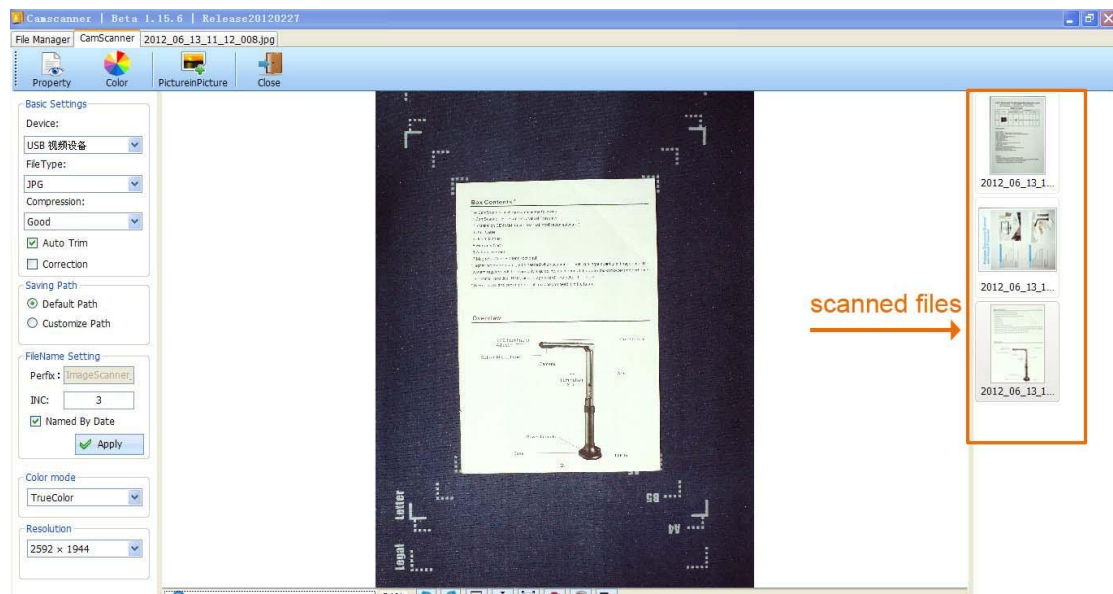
Camscanner | Beta 1.15.6 | Release20120227

File Manager | CamScanner | 2012_06_13_11_12_008.jpg

Property | Color | PictureinPicture | Close

Basic Settings

Device:

USB 视频设备

FileType:

JPG

Compression:

Good

Auto Trim

Correction

Saving Path

Default Path

Customize Path

FileName Setting

Perfix: ImageScanner

INC: 3

Named By Date

Apply

Color mode

TrueColor

Resolution

2592 × 1944

Box Contents

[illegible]

Overview

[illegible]

Letter

Legal

B5

A4

2012_06_13_1...

2012_06_13_1...

2012_06_13_1...

scanned files